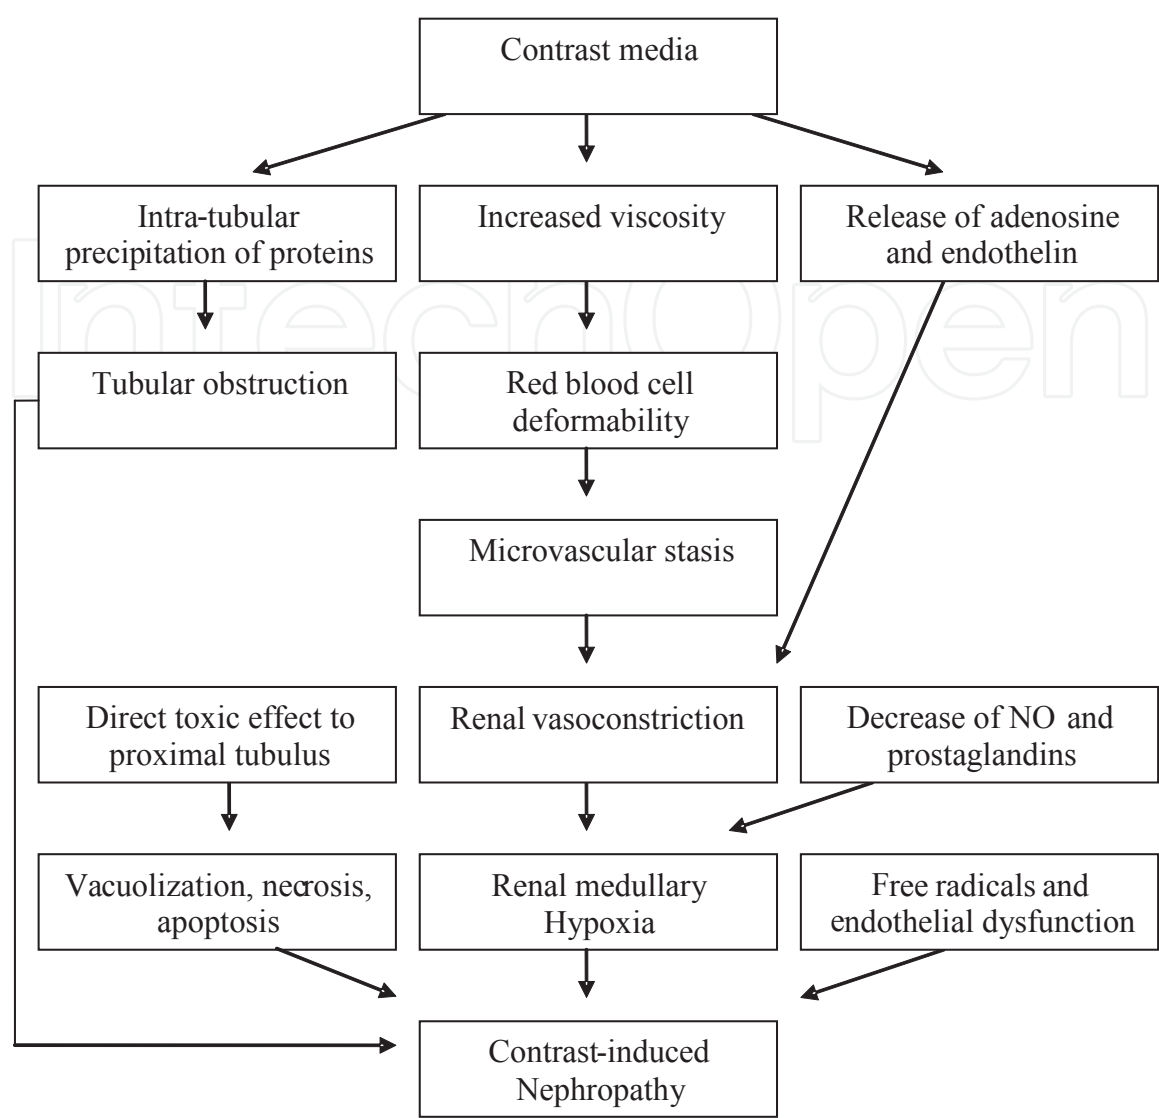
Contrast media

Intra-tubular precipitation of proteins

Increased viscosity

Release of adenosine and endothelin

Tubular obstruction

Red blood cell deformability

Microvascular stasis

Direct toxic effect to proximal tubulus

Renal vasoconstriction

Decrease of NO and prostaglandins

Vacuolization, necrosis, apoptosis

Renal medullary Hypoxia

Free radicals and endothelial dysfunction

Contrast-induced Nephropathy